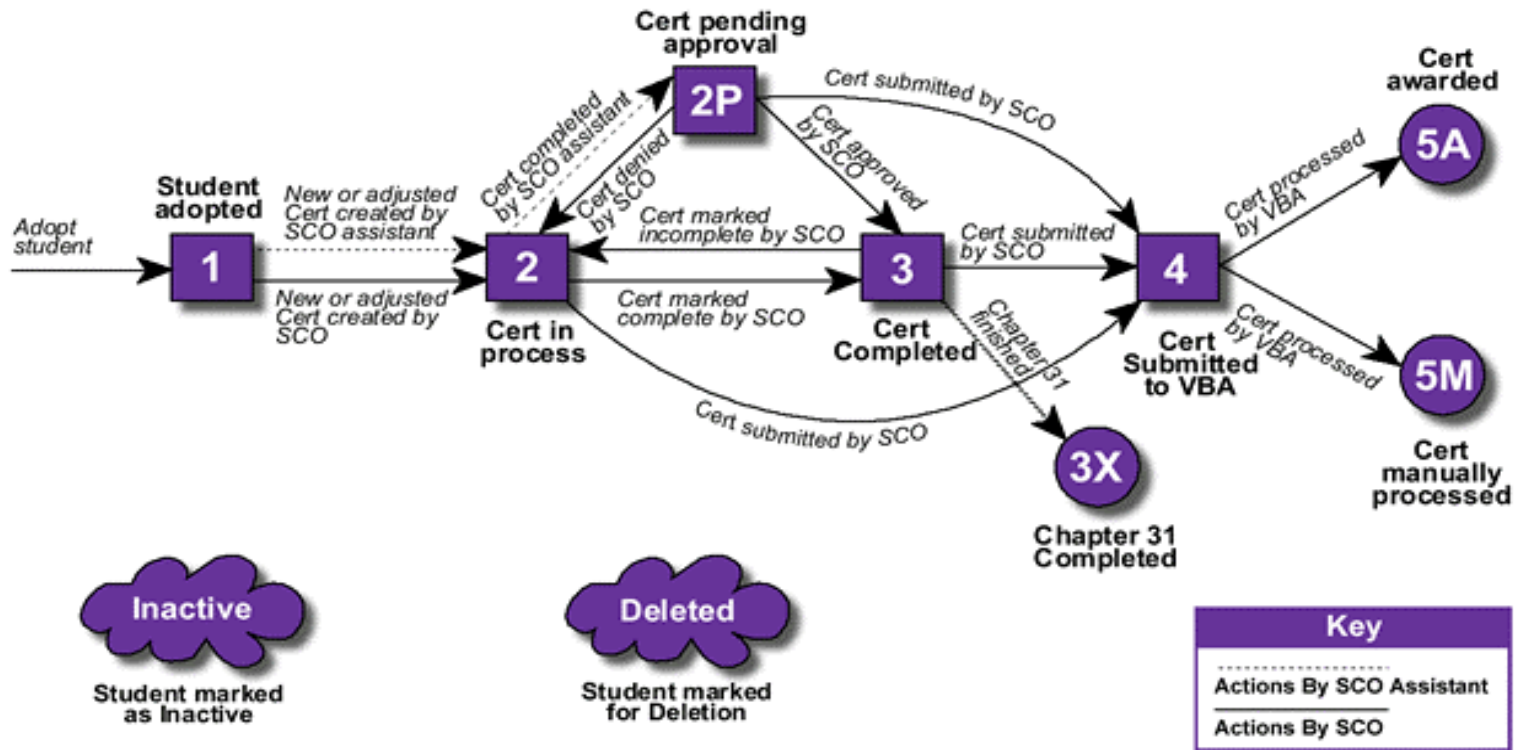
Cert pending approval

2P

Cert awarded

5A

Student adopted

Adopt student

1

New or adjusted Cert created by SCO assistant

New or adjusted Cert created by SCO

Cert completed by SCO assistant

Cert denied by SCO

2

Cert in process

Cert submitted by SCO

Cert approved by SCO

Cert marked incomplete by SCO

Cert marked complete by SCO

3

Cert Completed

Cert submitted by SCO

Chapter 31 finished

4

Cert Submitted to VBA

Cert processed by VBA

Cert processed by VBA

5M

Cert manually processed

Cert submitted by SCO

3X

Chapter 31 Completed

Inactive

Student marked as Inactive

Deleted

Student marked for Deletion

Key

Actions By SCO Assistant

Actions By SCO